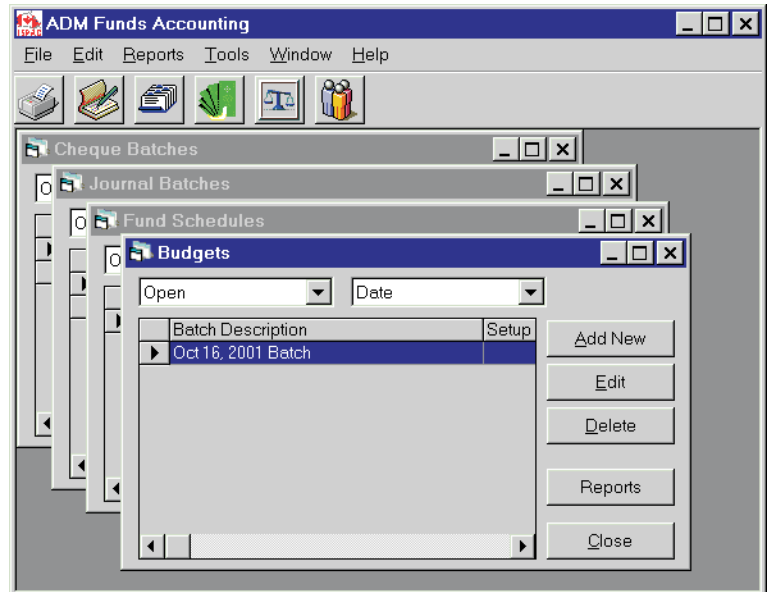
ADM Funds Accounting

File Edit Reports Tools Window Help

Cheque Batches

O

Journal Batches

O

Fund Schedules

O

Budgets

Open

Date

| | Batch Description | Setup |
|---|---|---|
| ▶ | Oct 16, 2001 Batch | |

Add New

Edit

Delete

Reports

Close